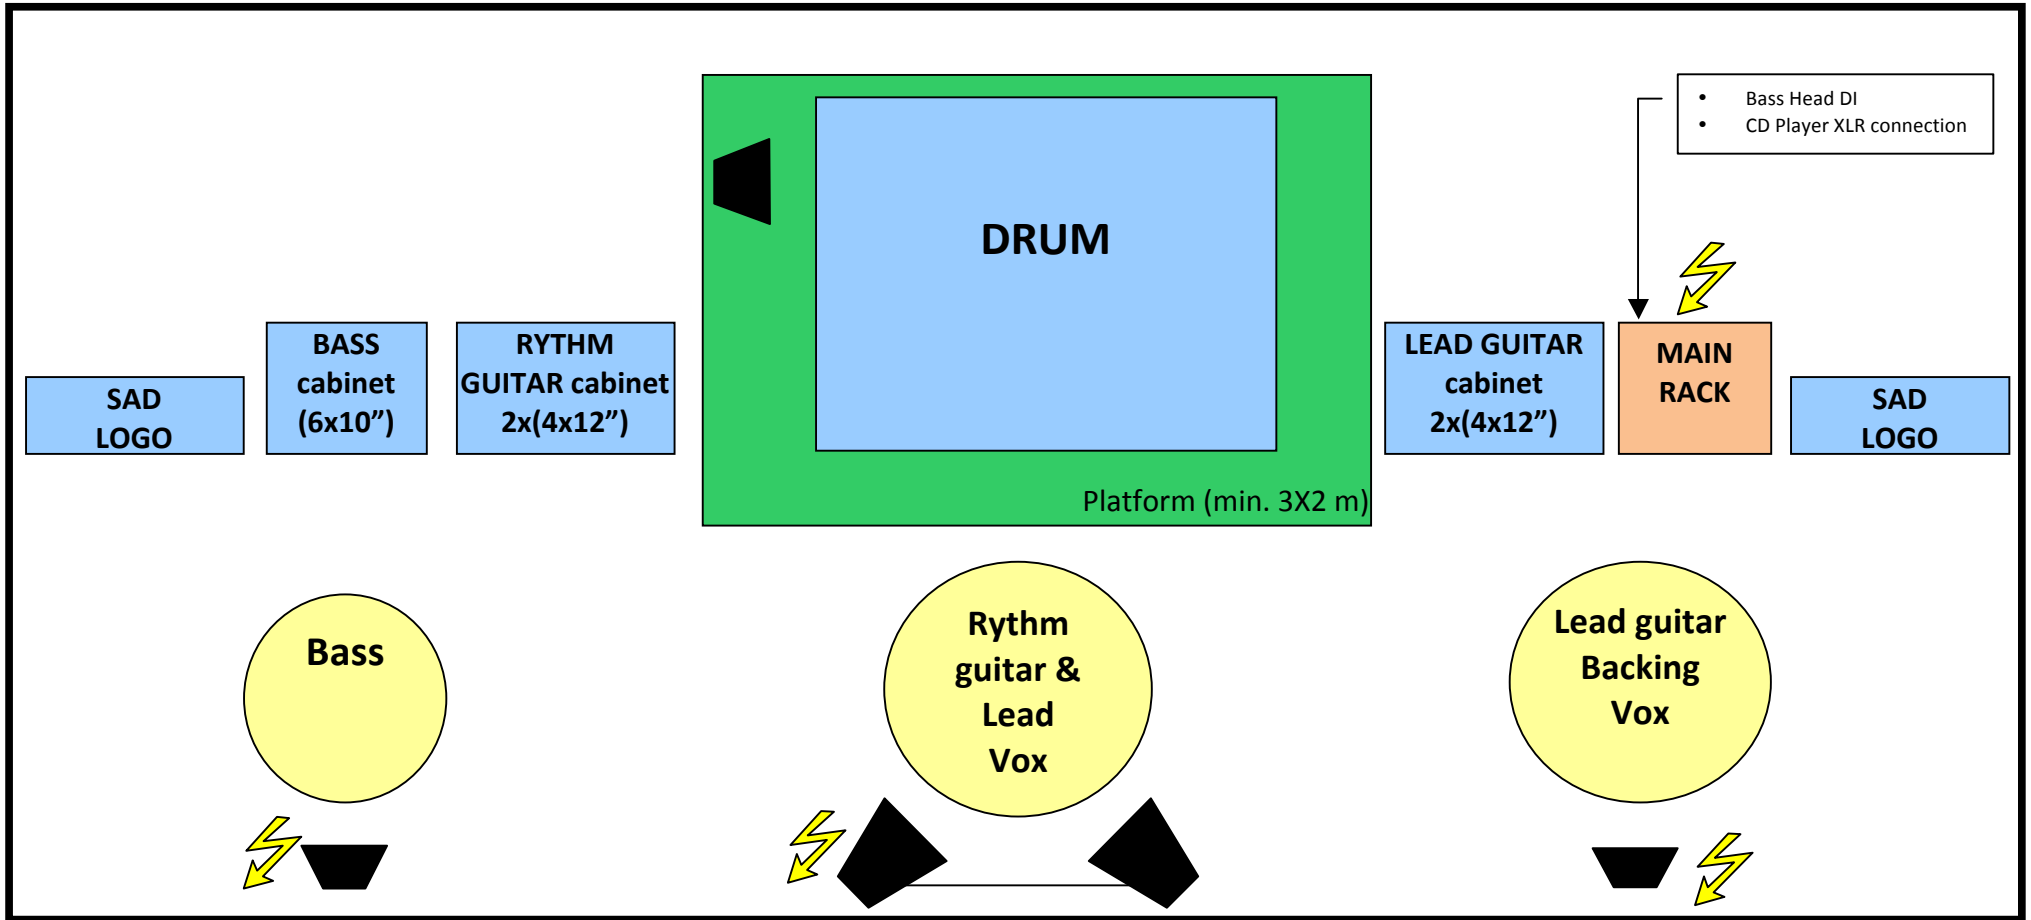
DRUM

Platform (min. 3X2 m)

- Bass Head DI
- CD Player XLR connection

SAD LOGO

BASS cabinet (6x10")

RYTHM GUITAR cabinet 2x(4x12")

LEAD GUITAR cabinet 2x(4x12")

MAIN RACK

SAD LOGO

Bass

Rythm guitar & Lead Vox

Lead guitar Backing Vox